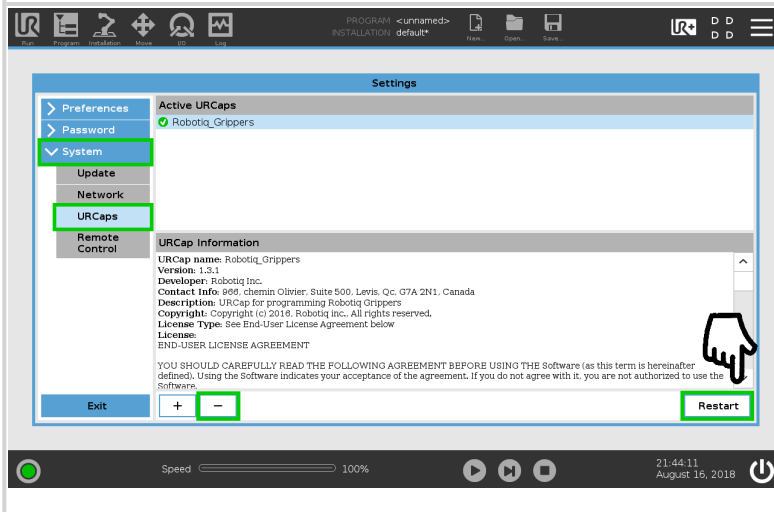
Run Program Installation Move I/O Log

PROGRAM <unnamed>
INSTALLATION default*

New... Open... Save...

Settings

Preferences
Password
System
Update
Network
URCaps
Remote Control

Exit

Active URCaps
Robotiq_Grippers

URCap Information
URCap name: Robotiq_Grippers
Version: 1.3.1
Developer: Robotiq Inc.
Contact Info: 966, chemin Olivier, Suite 500, Levis, Qc, G7A 2N1, Canada
Description: URCap for programming Robotiq Grippers
Copyright: Copyright (c) 2016, Robotiq inc.. All rights reserved.
License Type: See End-User License Agreement below
License:
END-USER LICENSE AGREEMENT

YOU SHOULD CAREFULLY READ THE FOLLOWING AGREEMENT BEFORE USING THE Software (as this term is hereinafter defined). Using the Software indicates your acceptance of the agreement. If you do not agree with it, you are not authorized to use the Software.

+ −

Restart

Speed 100%

21:44:11
August 16, 2018